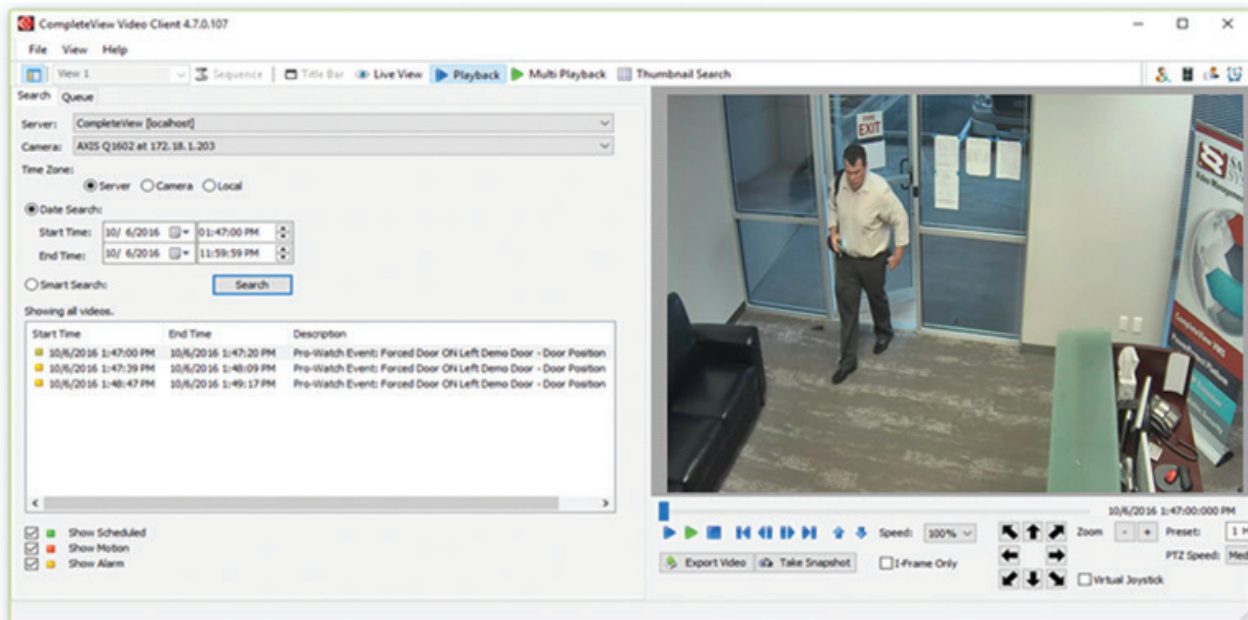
CompleteView Video Client 4.7.0.107

File View Help

View 1 Sequence Title Bar Live View Playback Multi Playback Thumbnail Search

Search Queue

Server: CompleteView [localhost]

Camera: AXIS Q1602 at 172.18.1.203

Time Zone:

Server Camera Local

Date Search:

Start Time: 10/ 6/2016 01:47:00 PM

End Time: 10/ 6/2016 11:59:59 PM

Smart Search:

Search

Showing all videos.

| Start Time | End Time | Description |
|---|---|---|
| 10/6/2016 1:47:00 PM | 10/6/2016 1:47:20 PM | Pro-Watch Event: Forced Door ON Left Demo Door - Door Position |
| 10/6/2016 1:47:39 PM | 10/6/2016 1:48:09 PM | Pro-Watch Event: Forced Door ON Left Demo Door - Door Position |
| 10/6/2016 1:48:47 PM | 10/6/2016 1:49:17 PM | Pro-Watch Event: Forced Door ON Left Demo Door - Door Position |

Show Scheduled
Show Motion
Show Alarm

EXIT

10/6/2016 1:47:00:000 PM

Speed: 100%

Zoom - + Preset: 1

PTZ Speed: Med

Export Video Take Snapshot I-Frame Only

Virtual Joystick